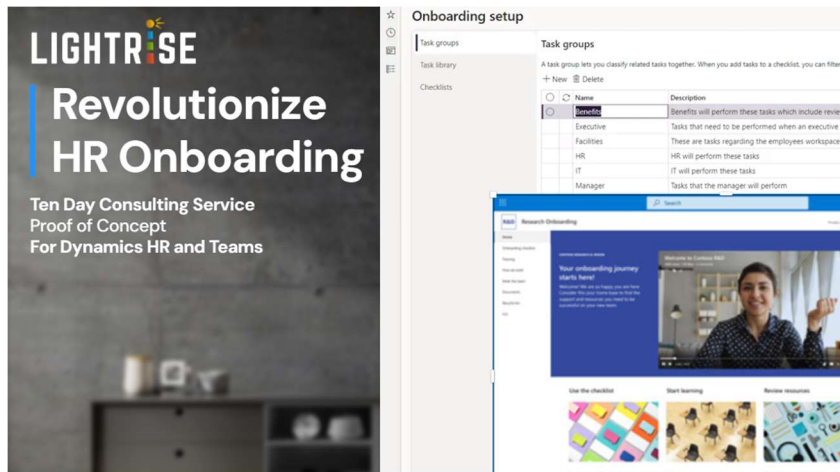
LIGHTRISE

Revolutionize HR Onboarding

Ten Day Consulting Service
Proof of Concept
For Dynamics HR and Teams

Onboarding setup

Task groups
Task library
Checklists

Task groups

A task group lets you classify related tasks together. When you add tasks to a checklist, you can filter

+ New 🗑 Delete

| | Name | Description |
|---|---|---|
| | Benefits | Benefits will perform these tasks which include revie |
| | Executive | Tasks that need to be performed when an executive |
| | Facilities | These are tasks regarding the employees workspace |
| | HR | HR will perform these tasks |
| | IT | IT will perform these tasks |
| | Manager | Tasks that the manager will perform |

Search

Research Onboarding

Your onboarding journey starts here!

Welcome to Contoso R&D

Use the checklist
Start learning
Review resources